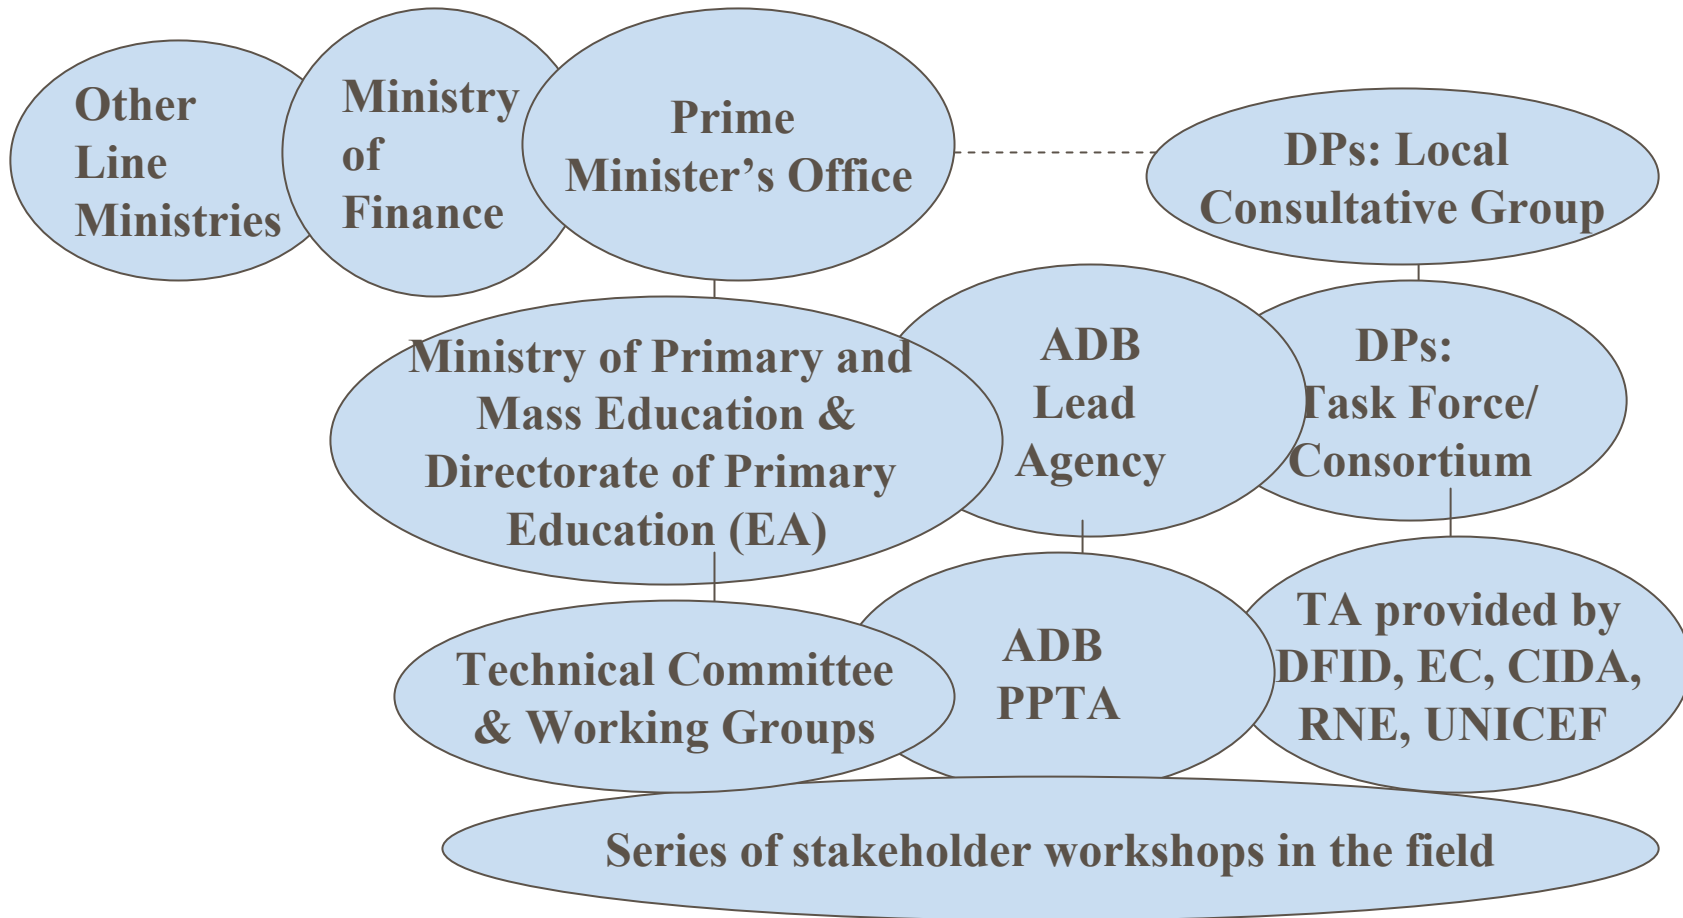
Other Line Ministries

Ministry of Finance

Prime Minister’s Office

DPs: Local Consultative Group

Ministry of Primary and Mass Education & Directorate of Primary Education (EA)

ADB Lead Agency

DPs: Task Force/ Consortium

Technical Committee & Working Groups

ADB PPTA

TA provided by DFID, EC, CIDA, RNE, UNICEF

Series of stakeholder workshops in the field